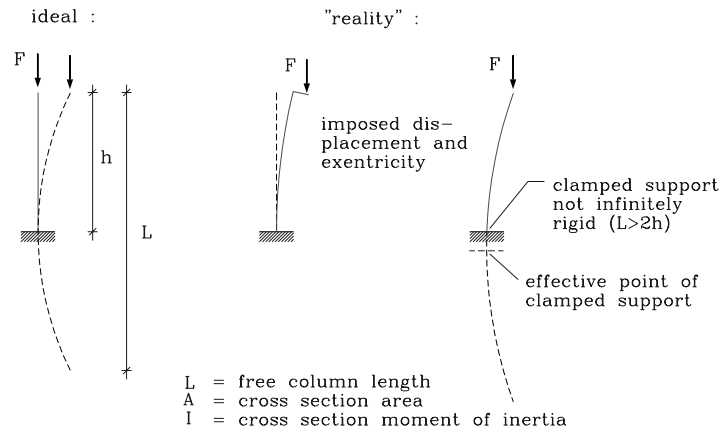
ideal :

"reality" :

F

h

L

F

imposed displacement and exentricity

F

clamped support not infinitely rigid (L>2h)

effective point of clamped support

L = free column length
A = cross section area
I = cross section moment of inertia